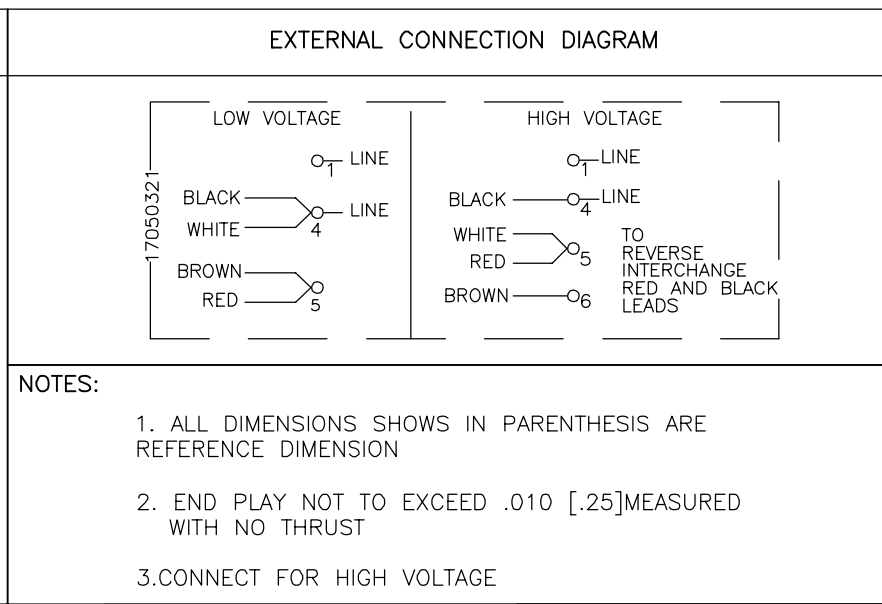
EXTERNAL CONNECTION DIAGRAM

17050321

LOW VOLTAGE

1 LINE

BLACK
WHITE
4 LINE

BROWN
RED
5

HIGH VOLTAGE

1 LINE

BLACK 4 LINE

WHITE
RED
5

BROWN 6

TO REVERSE INTERCHANGE RED AND BLACK LEADS

NOTES:

1. ALL DIMENSIONS SHOWS IN PARENTHESIS ARE REFERENCE DIMENSION

2. END PLAY NOT TO EXCEED .010 [.25]MEASURED WITH NO THRUST

3.CONNECT FOR HIGH VOLTAGE